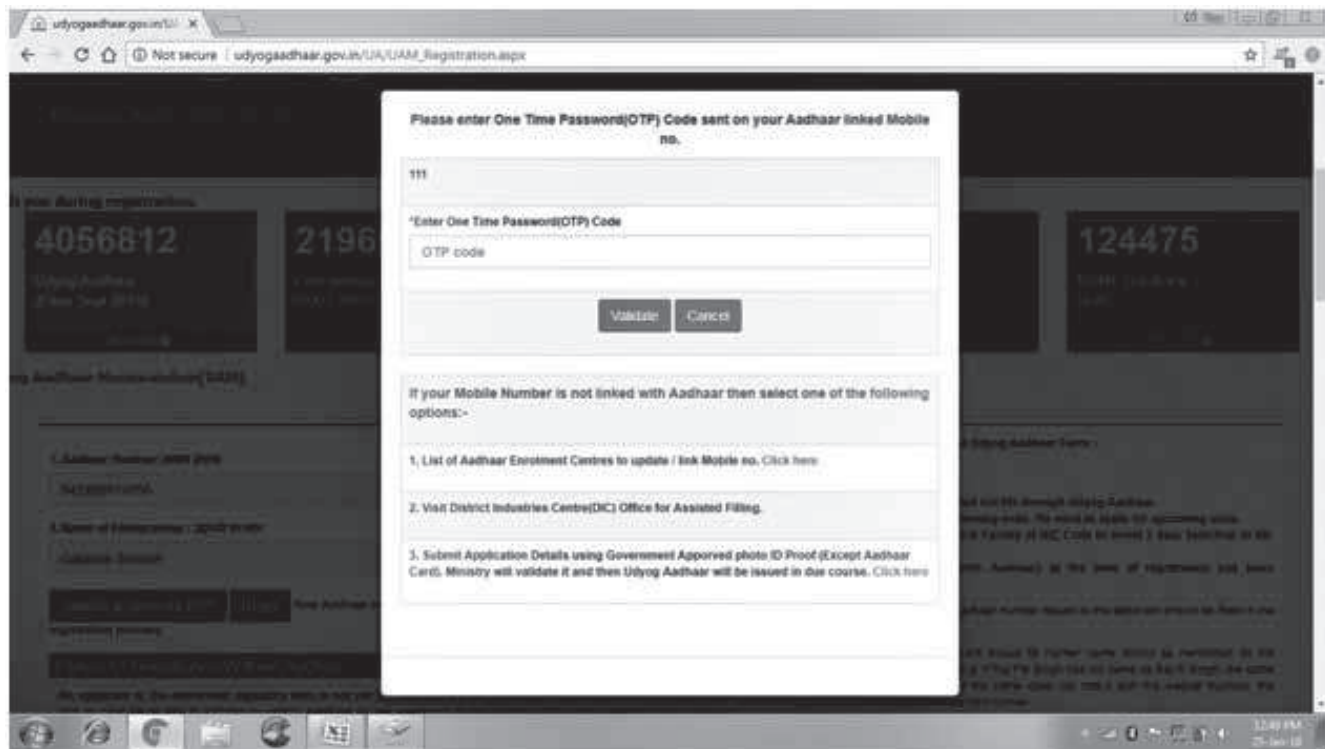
udyogaadhaar.gov.in/UA/ ×

Not secure | udyogaadhaar.gov.in/UA/UAM_Registration.aspx

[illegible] during registration

4056812

Udyog Aadhaar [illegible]

2196

124475

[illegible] Aadhaar Memorandum(UAM)

Please enter One Time Password(OTP) Code sent on your Aadhaar linked Mobile no.

111

*Enter One Time Password(OTP) Code

OTP code

Validate Cancel

If your Mobile Number is not linked with Aadhaar then select one of the following options:-

1. List of Aadhaar Enrolment Centres to update / link Mobile no. Click here

2. Visit District Industries Centre(DIC) Office for Assisted Filling.

3. Submit Application Details using Government Apporved photo ID Proof (Except Aadhaar Card). Ministry will validate it and then Udyog Aadhaar will be issued in due course. Click here

1. Aadhaar Number/ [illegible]

2. Name of Entrepreneur / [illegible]

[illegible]

12:49 PM